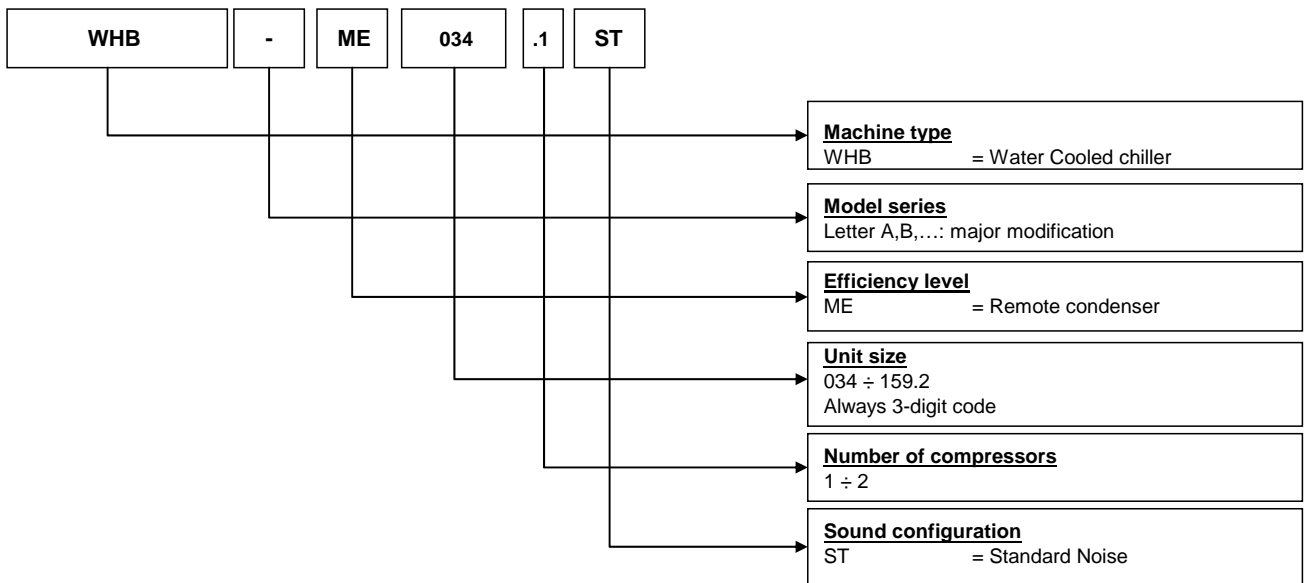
WHB - ME 034 .1 ST

Machine type
WHB = Water Cooled chiller

Model series
Letter A,B,…: major modification

Efficiency level
ME = Remote condenser

Unit size
034 ÷ 159.2
Always 3-digit code

Number of compressors
1 ÷ 2

Sound configuration
ST = Standard Noise